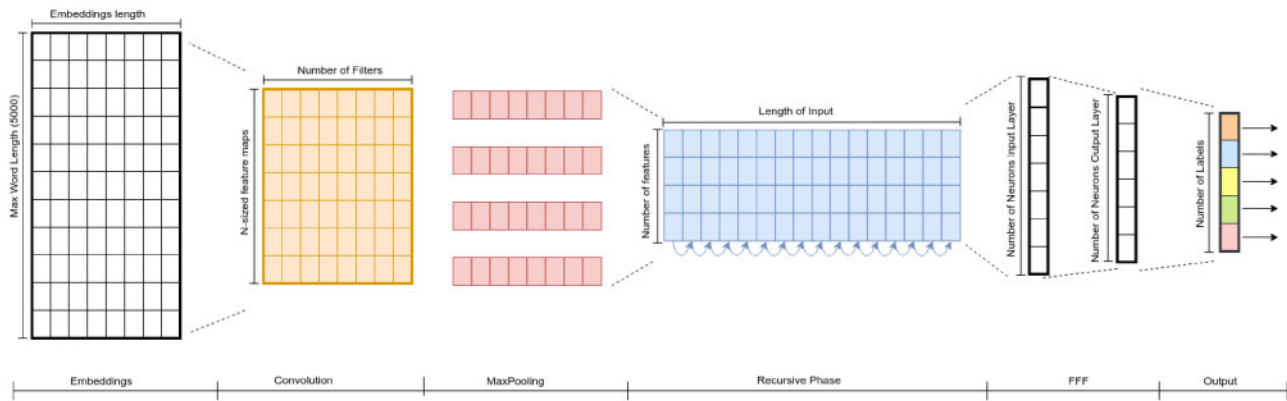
Embeddings length

Max Word Length (5000)

Number of Filters

N-sized feature maps

Length of Input

Number of features

Number of Neurons Input Layer

Number of Neurons Output Layer

Number of Labels

Embeddings

Convolution

MaxPooling

Recursive Phase

FFF

Output